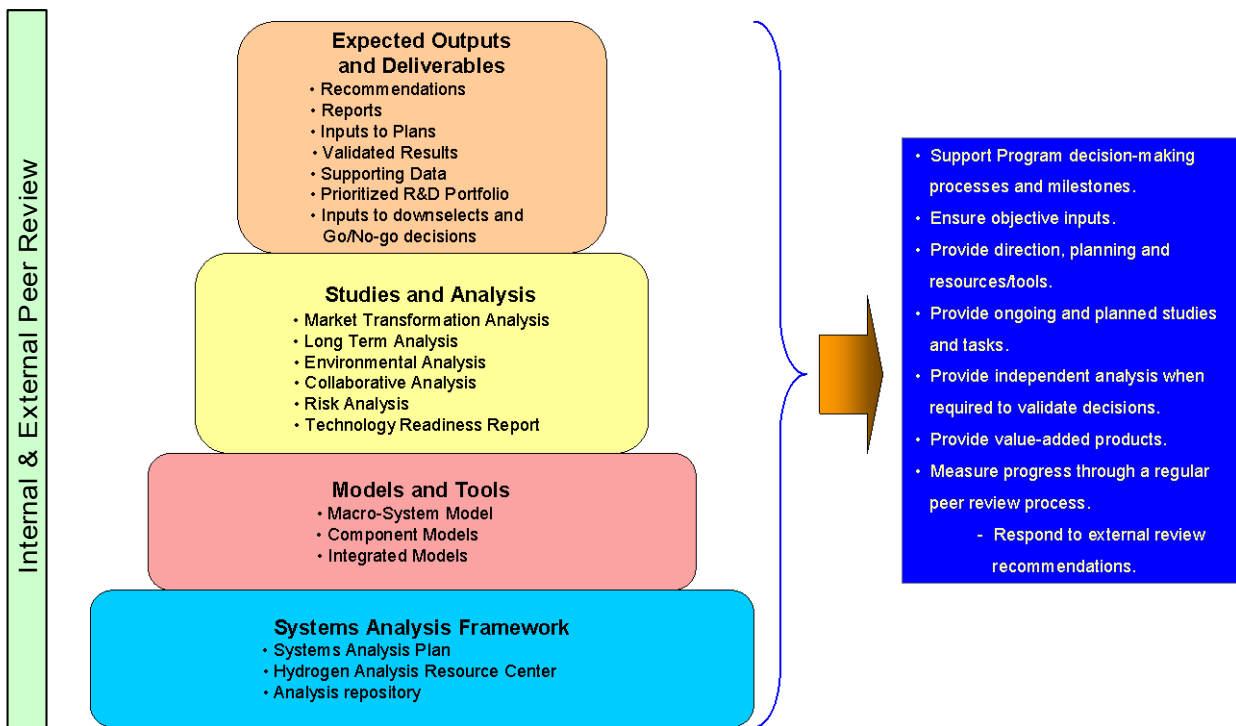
Internal & External Peer Review

Expected Outputs and Deliverables
• Recommendations
• Reports
• Inputs to Plans
• Validated Results
• Supporting Data
• Prioritized R&D Portfolio
• Inputs to downselects and Go/No-go decisions

Studies and Analysis
• Market Transformation Analysis
• Long Term Analysis
• Environmental Analysis
• Collaborative Analysis
• Risk Analysis
• Technology Readiness Report

Models and Tools
• Macro-System Model
• Component Models
• Integrated Models

Systems Analysis Framework
• Systems Analysis Plan
• Hydrogen Analysis Resource Center
• Analysis repository

• Support Program decision-making processes and milestones.
• Ensure objective inputs.
• Provide direction, planning and resources/tools.
• Provide ongoing and planned studies and tasks.
• Provide independent analysis when required to validate decisions.
• Provide value-added products.
• Measure progress through a regular peer review process.
- Respond to external review recommendations.